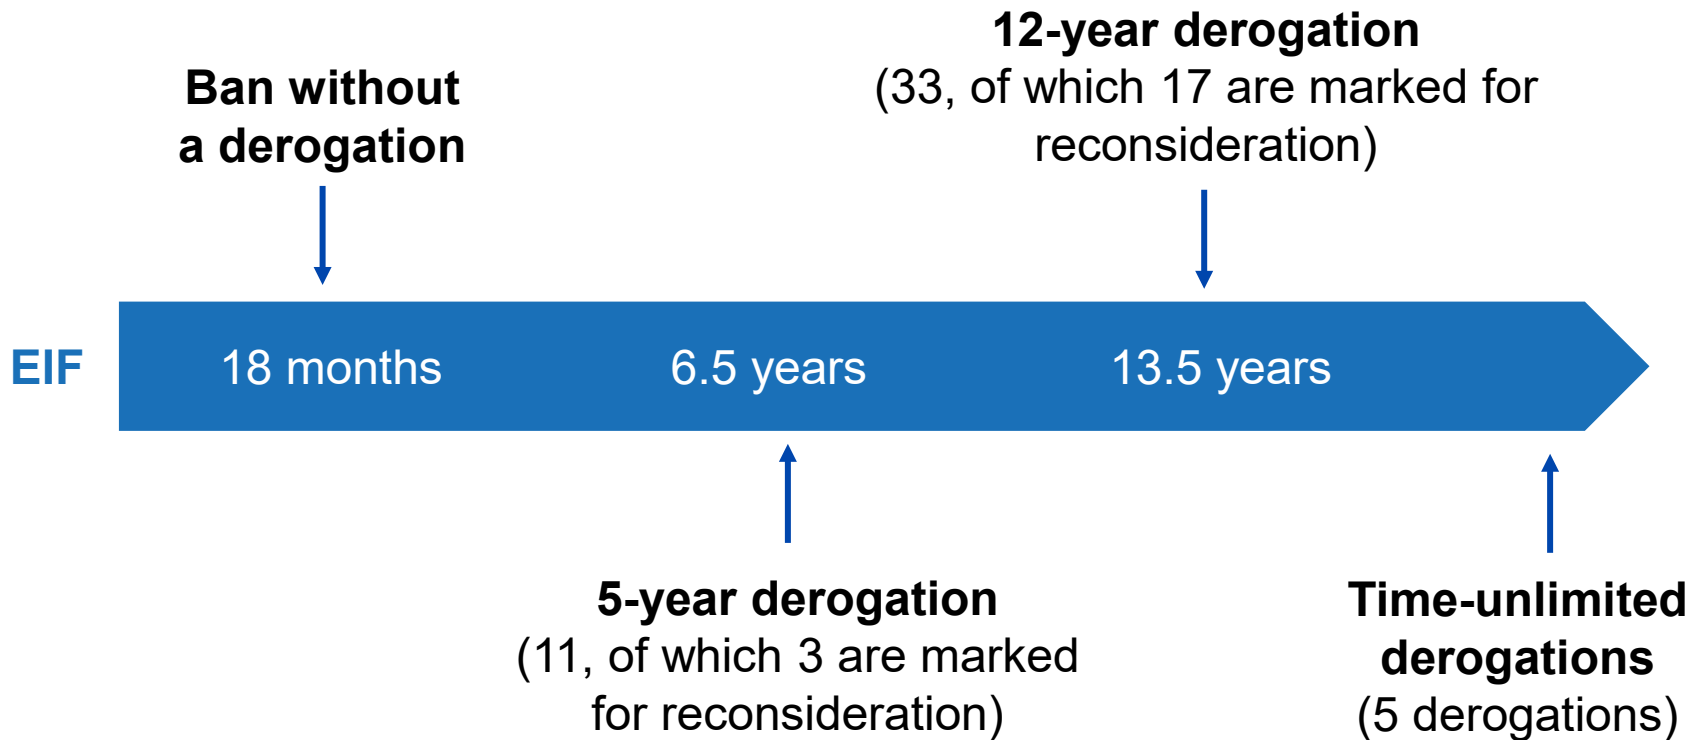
12-year derogation
(33, of which 17 are marked for reconsideration)

Ban without a derogation

EIF

18 months

6.5 years

13.5 years

5-year derogation
(11, of which 3 are marked for reconsideration)

Time-unlimited derogations
(5 derogations)